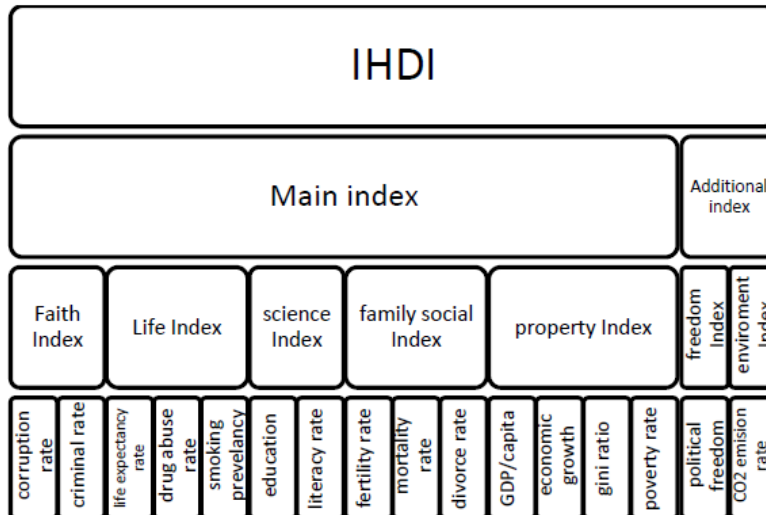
IHDI

Main index

Additional index

Faith Index

Life Index

science Index

family social Index

property Index

freedom Index

enviroment Index

corruption rate

criminal rate

life expectancy rate

drug abuse rate

smoking prevelancy

education

literacy rate

fertility rate

mortality rate

divorce rate

GDP/capita

economic growth

gini ratio

poverty rate

political freedom

CO2 emision rate